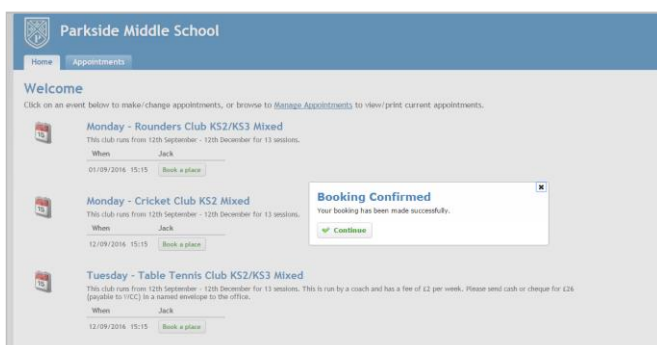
Parkside Middle School

Home Appointments

Welcome

Click on an event below to make/change appointments, or browse to Manage Appointments to view/print current appointments.

Monday - Rounders Club KS2/KS3 Mixed

This club runs from 12th September - 12th December for 13 sessions.

| When | Jack |
|---|---|
| 01/09/2016 15:15 | Book a place |

Monday - Cricket Club KS2 Mixed

This club runs from 12th September - 12th December for 13 sessions.

| When | Jack |
|---|---|
| 12/09/2016 15:15 | Book a place |

Booking Confirmed

Your booking has been made successfully.

Continue

Tuesday - Table Tennis Club KS2/KS3 Mixed

This club runs from 12th September - 12th December for 13 sessions. This is run by a coach and has a fee of £2 per week. Please send cash or cheque for £26 (payable to VCC) in a named envelope to the office.

| When | Jack |
|---|---|
| 12/09/2016 15:15 | Book a place |